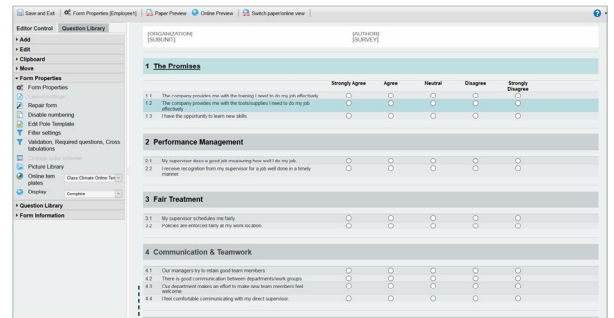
Save and Exit | Form Properties [Employee1] | Paper Preview | Online Preview | Switch paper/online view

Editor Control | Question Library

▸ Add
▸ Edit
▸ Clipboard
▸ Move
▾ Form Properties
Form Properties
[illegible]
Repair form
Disable numbering
Edit Pole Template
Filter settings
Validation, Required questions, Cross tabulations
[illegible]
Picture Library
Online templates | Class Climate Online Ten
Display | Complete
▸ Question Library
▸ Form Information

[ORGANIZATION]
[SUBUNIT]

[AUTHOR]
[SURVEY]

1 The Promises

| | | Strongly Agree | Agree | Neutral | Disagree | Strongly Disagree |
|---|---|---|---|---|---|---|
| 1.1 | The company provides me with the training I need to do my job effectively | ○ | ○ | ○ | ○ | ○ |
| 1.2 | The company provides me with the tools/supplies I need to do my job effectively | ○ | ○ | ○ | ○ | ○ |
| 1.3 | I have the opportunity to learn new skills | ○ | ○ | ○ | ○ | ○ |

2 Performance Management

| | | | | | | |
|---|---|---|---|---|---|---|
| 2.1 | My supervisor does a good job measuring how well I do my job | ○ | ○ | ○ | ○ | ○ |
| 2.2 | I receive recognition from my supervisor for a job well done in a timely manner | ○ | ○ | ○ | ○ | ○ |

3 Fair Treatment

| | | | | | | |
|---|---|---|---|---|---|---|
| 3.1 | My supervisor schedules me fairly | ○ | ○ | ○ | ○ | ○ |
| 3.2 | Policies are enforced fairly at my work location | ○ | ○ | ○ | ○ | ○ |

4 Communication & Teamwork

| | | | | | | |
|---|---|---|---|---|---|---|
| 4.1 | Our managers try to retain good team members | ○ | ○ | ○ | ○ | ○ |
| 4.2 | There is good communication between departments/work groups | ○ | ○ | ○ | ○ | ○ |
| 4.3 | Our department makes an effort to make new team members feel welcome | ○ | ○ | ○ | ○ | ○ |
| 4.4 | I feel comfortable communicating with my direct supervisor | ○ | ○ | ○ | ○ | ○ |